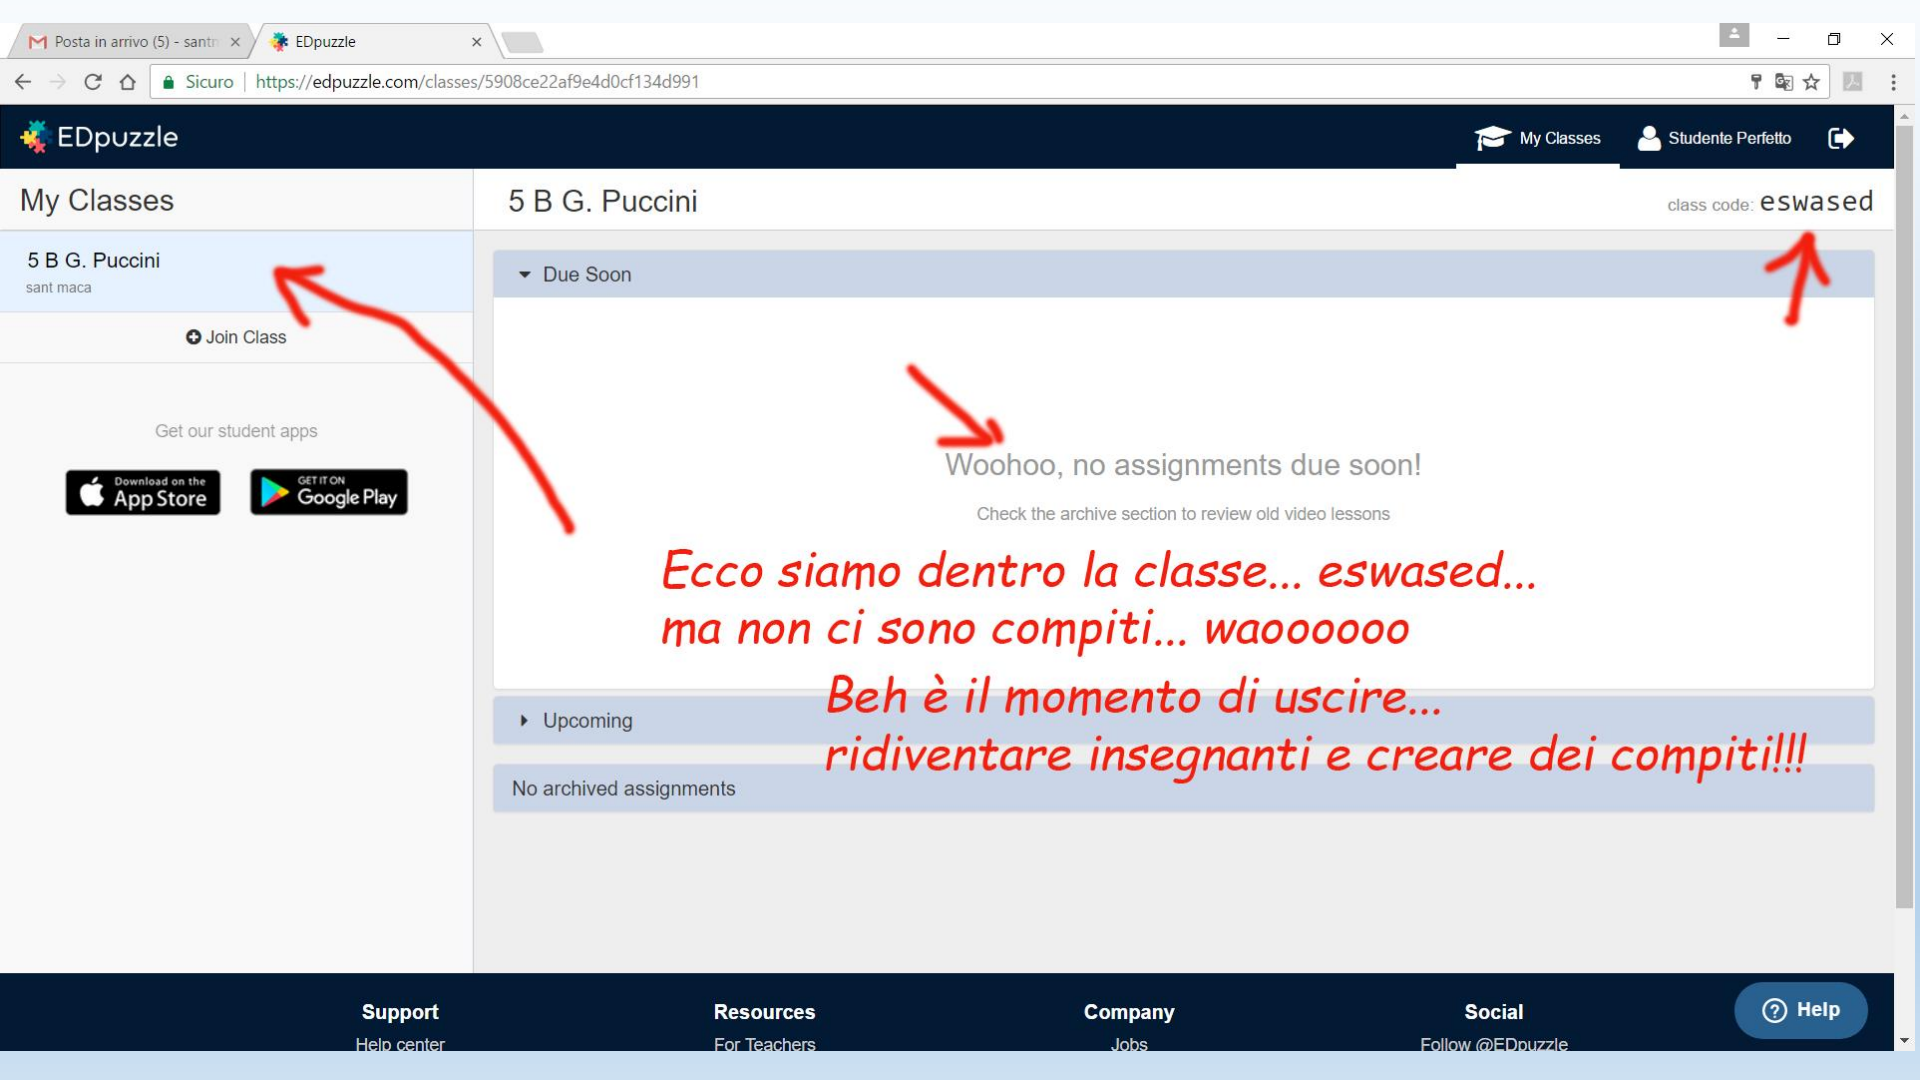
Posta in arrivo (5) - santr ×
EDpuzzle ×

Sicuro | https://edpuzzle.com/classes/5908ce22af9e4d0cf134d991

EDpuzzle
My Classes
Studente Perfetto

My Classes
5 B G. Puccini
sant maca
Join Class
Get our student apps
Download on the App Store
GET IT ON Google Play

5 B G. Puccini
class code: eswased

Due Soon
Woohoo, no assignments due soon!
Check the archive section to review old video lessons

Ecco siamo dentro la classe... eswased...
ma non ci sono compiti... waoooooo

Upcoming

Beh è il momento di uscire...
ridiventare insegnanti e creare dei compiti!!!

No archived assignments

Support
Help center
Resources
For Teachers
Company
Jobs
Social
Follow @EDpuzzle
Help